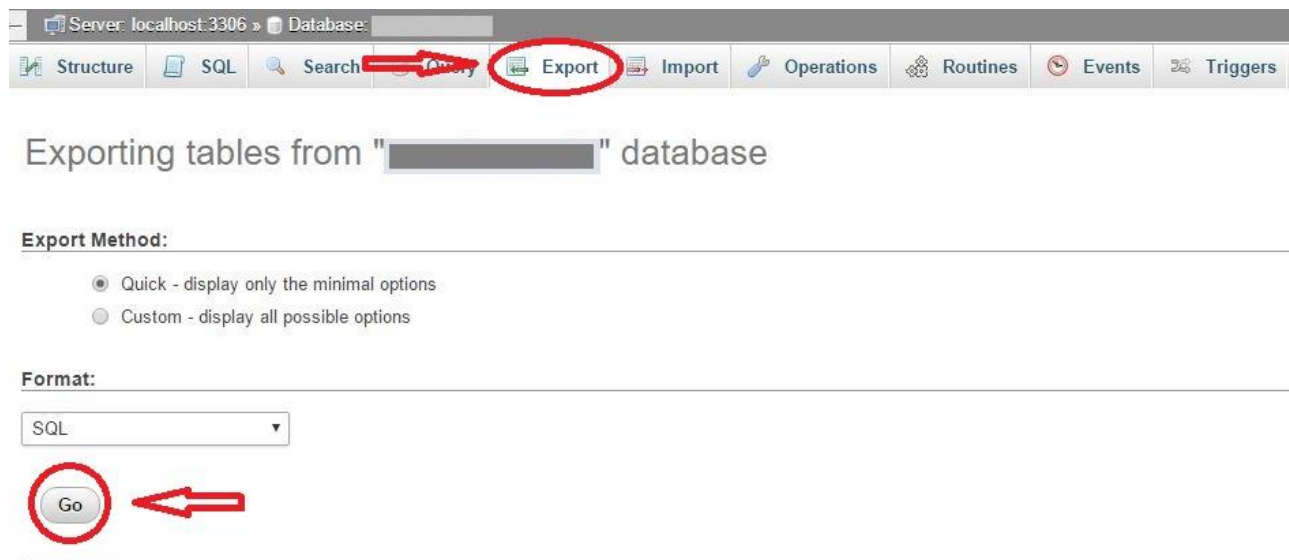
Server: localhost:3306 » Database: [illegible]

Structure SQL Search Query Export Import Operations Routines Events Triggers

Exporting tables from "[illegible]" database

Export Method:

Quick - display only the minimal options

Custom - display all possible options

Format:

SQL

Go